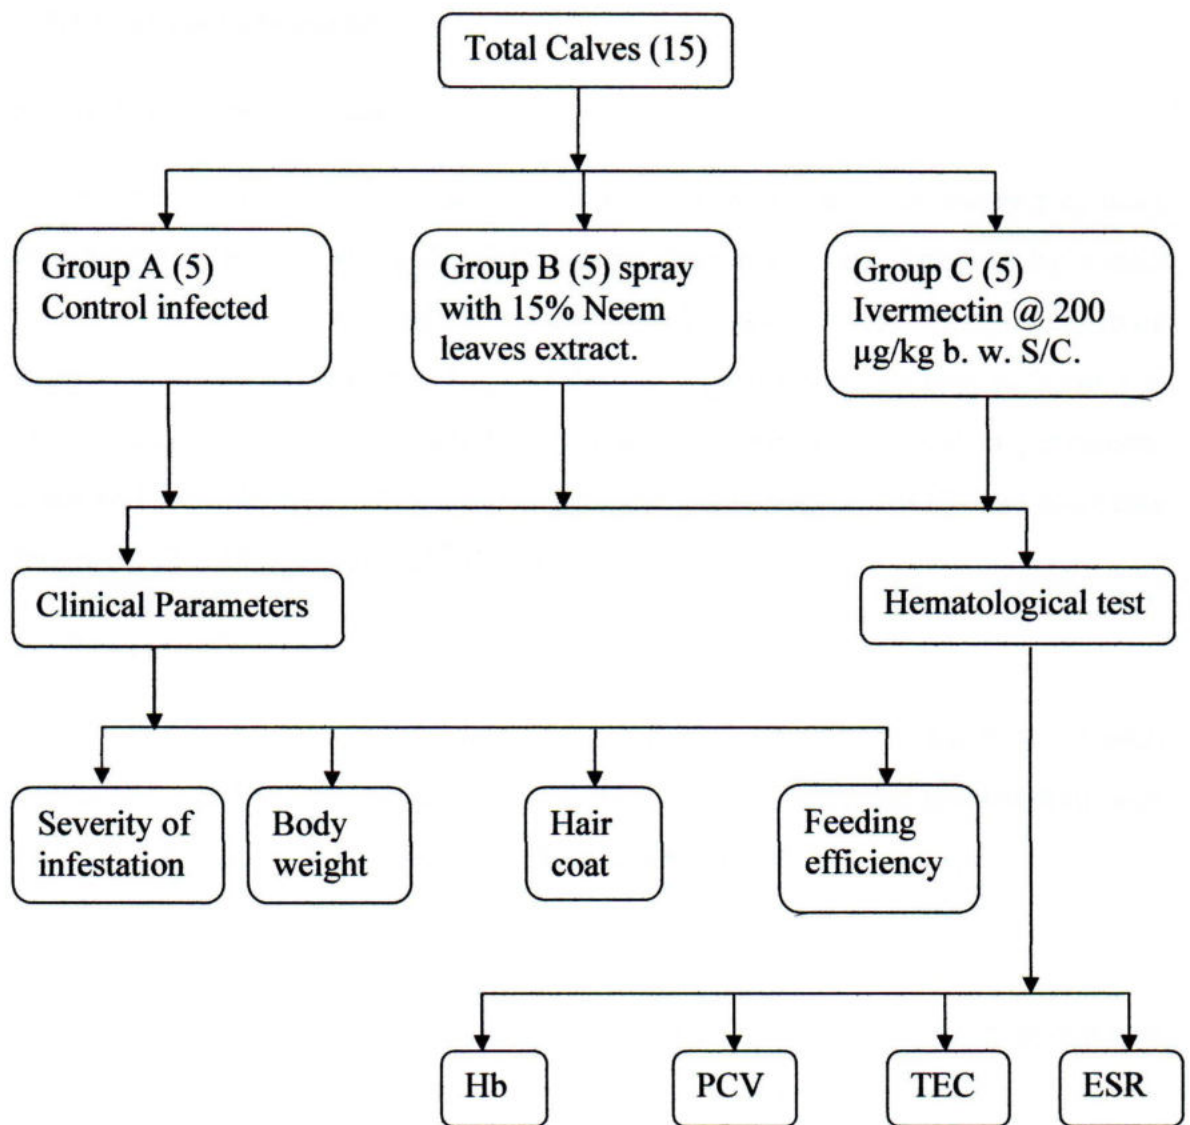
Total Calves (15)

Group A (5)
Control infected

Group B (5) spray with 15% Neem leaves extract.

Group C (5)
Ivermectin @ 200 μg/kg b. w. S/C.

Clinical Parameters

Hematological test

Severity of infestation

Body weight

Hair coat

Feeding efficiency

Hb

PCV

TEC

ESR